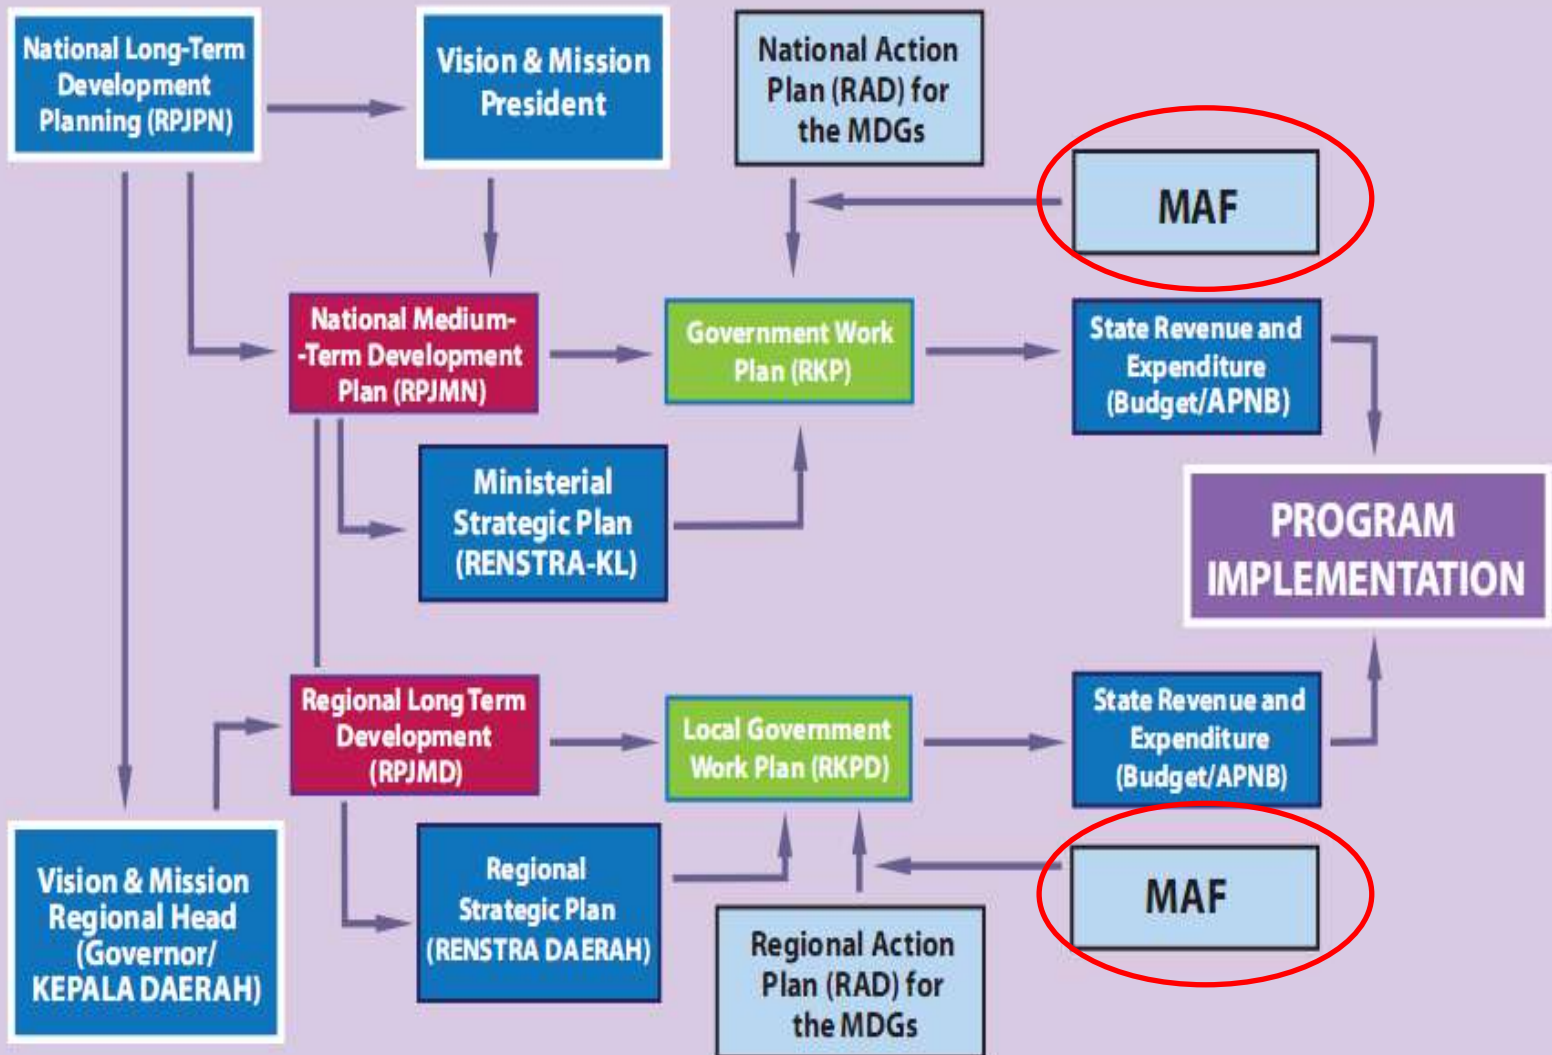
National Long-Term Development Planning (RPJPN)

Vision & Mission President

National Action Plan (RAD) for the MDGs

MAF

National Medium-Term Development Plan (RPJMN)

Government Work Plan (RKP)

State Revenue and Expenditure (Budget/APNB)

Ministerial Strategic Plan (RENSTRA-KL)

PROGRAM IMPLEMENTATION

Regional Long Term Development (RPJMD)

Local Government Work Plan (RKPD)

State Revenue and Expenditure (Budget/APNB)

Vision & Mission Regional Head (Governor/ KEPALA DAERAH)

Regional Strategic Plan (RENSTRA DAERAH)

Regional Action Plan (RAD) for the MDGs

MAF